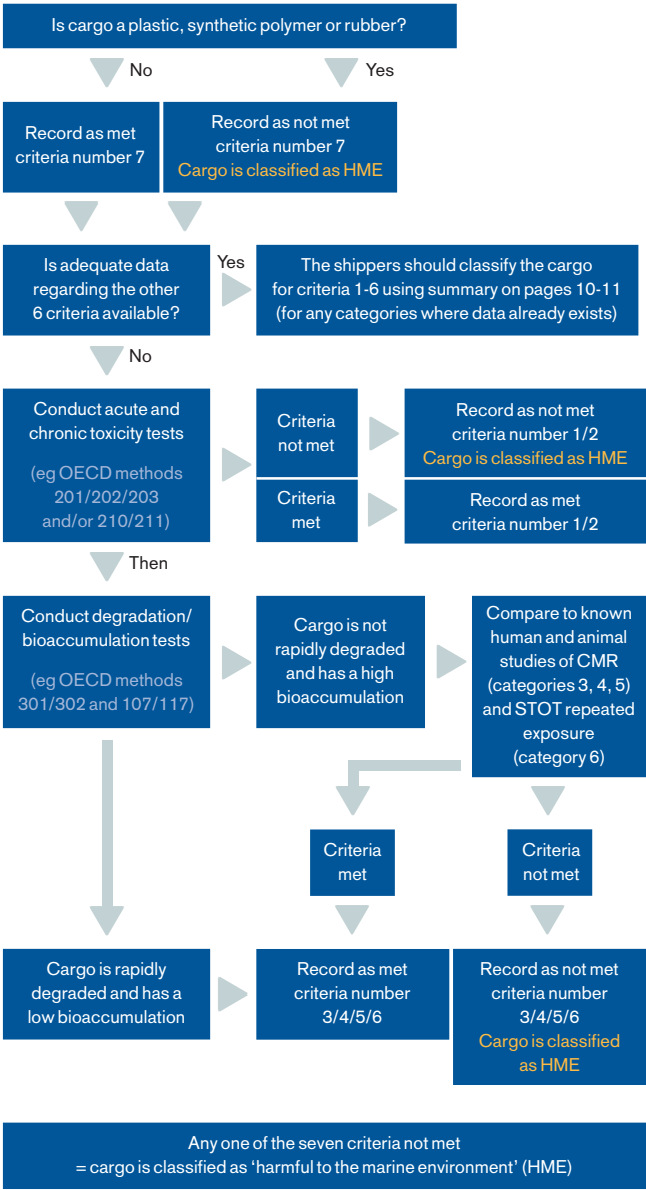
Is cargo a plastic, synthetic polymer or rubber?

No

Yes

Record as met criteria number 7

Record as not met criteria number 7
Cargo is classified as HME

Is adequate data regarding the other 6 criteria available?

Yes

The shippers should classify the cargo for criteria 1-6 using summary on pages 10-11 (for any categories where data already exists)

No

Conduct acute and chronic toxicity tests

(eg OECD methods 201/202/203 and/or 210/211)

Criteria not met

Record as not met criteria number 1/2
Cargo is classified as HME

Criteria met

Record as met criteria number 1/2

Then

Conduct degradation/ bioaccumulation tests

(eg OECD methods 301/302 and 107/117)

Cargo is not rapidly degraded and has a high bioaccumulation

Compare to known human and animal studies of CMR (categories 3, 4, 5) and STOT repeated exposure (category 6)

Criteria met

Criteria not met

Cargo is rapidly degraded and has a low bioaccumulation

Record as met criteria number 3/4/5/6

Record as not met criteria number 3/4/5/6
Cargo is classified as HME

Any one of the seven criteria not met
= cargo is classified as 'harmful to the marine environment' (HME)